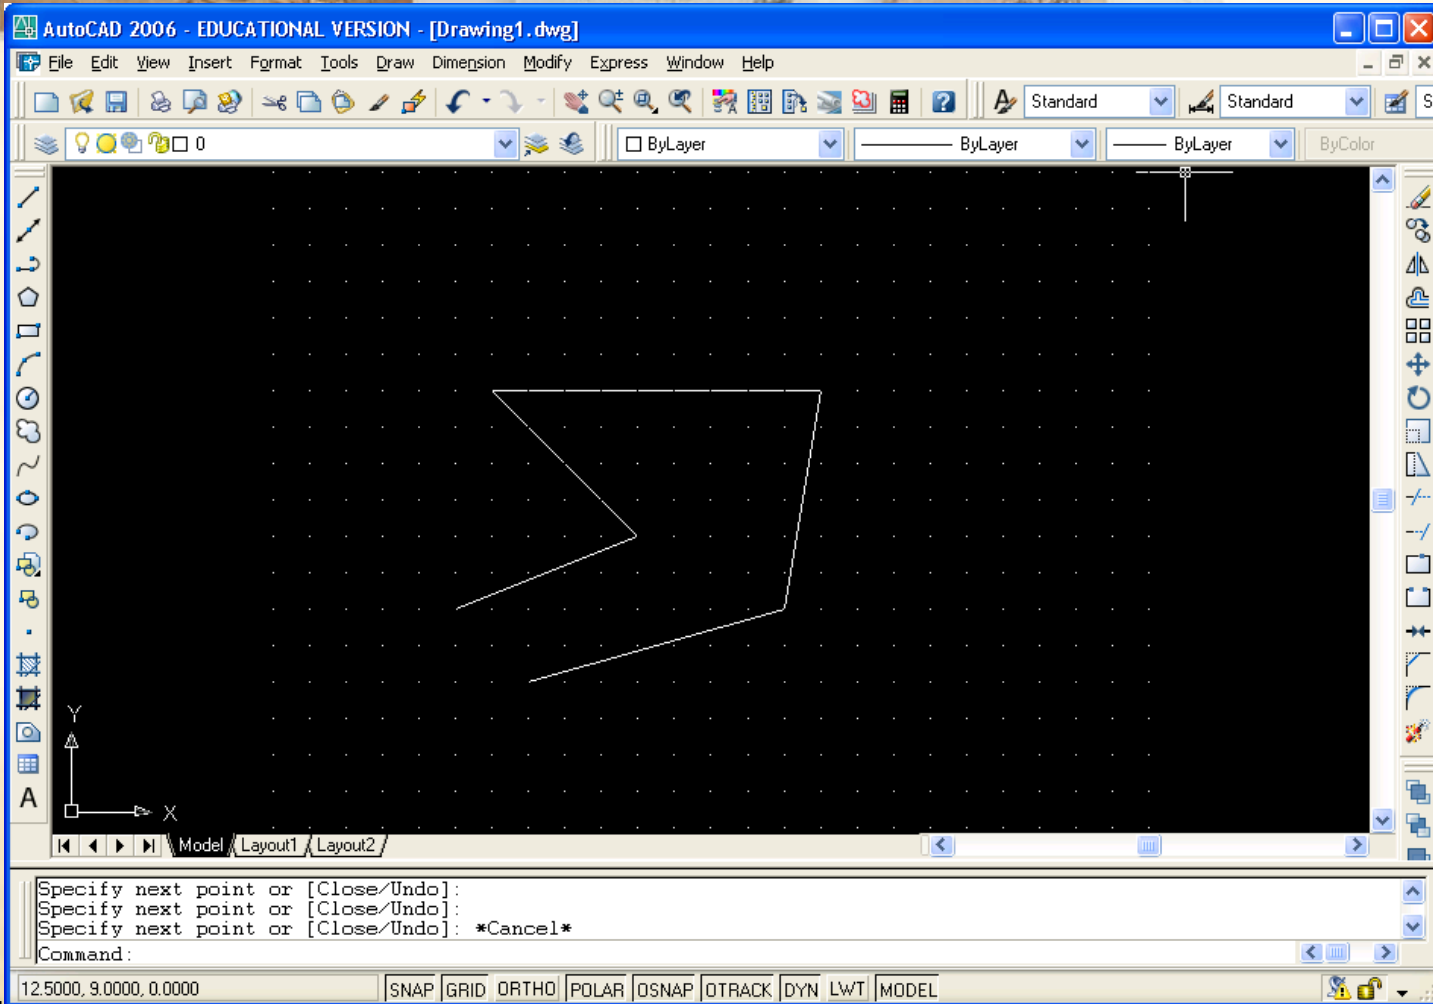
AutoCAD 2006 - EDUCATIONAL VERSION - [Drawing1.dwg]

File Edit View Insert Format Tools Draw Dimension Modify Express Window Help

Standard Standard S

0 ByLayer ByLayer ByLayer ByColor

Y
X

Model Layout1 Layout2

Specify next point or [Close/Undo]:
Specify next point or [Close/Undo]:
Specify next point or [Close/Undo]: *Cancel*
Command:

12.5000, 9.0000, 0.0000 SNAP GRID ORTHO POLAR OSNAP OTRACK DYN LWT MODEL